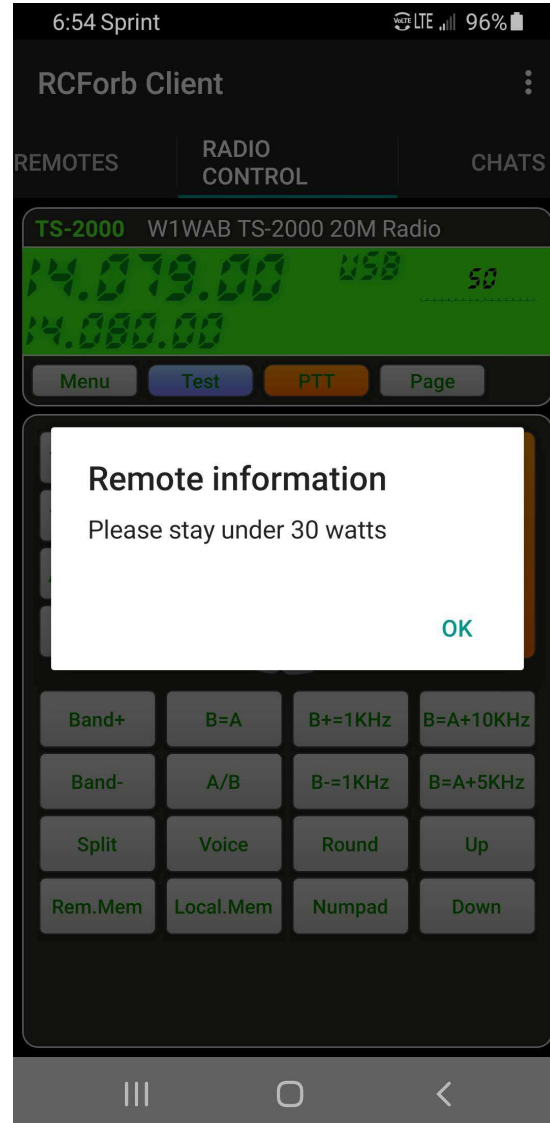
6:54 Sprint

VoLTE LTE 96%

RCForb Client

REMOTES

RADIO CONTROL

CHATS

TS-2000 W1WAB TS-2000 20M Radio

14.079.00 USB 50

14.080.00

Menu

Test

PTT

Page

Remote information

Please stay under 30 watts

OK

| Band+ | B=A | B+=1KHz | B=A+10KHz |
|---|---|---|---|
| Band- | A/B | B-=1KHz | B=A+5KHz |
| Split | Voice | Round | Up |
| Rem.Mem | Local.Mem | Numpad | Down |